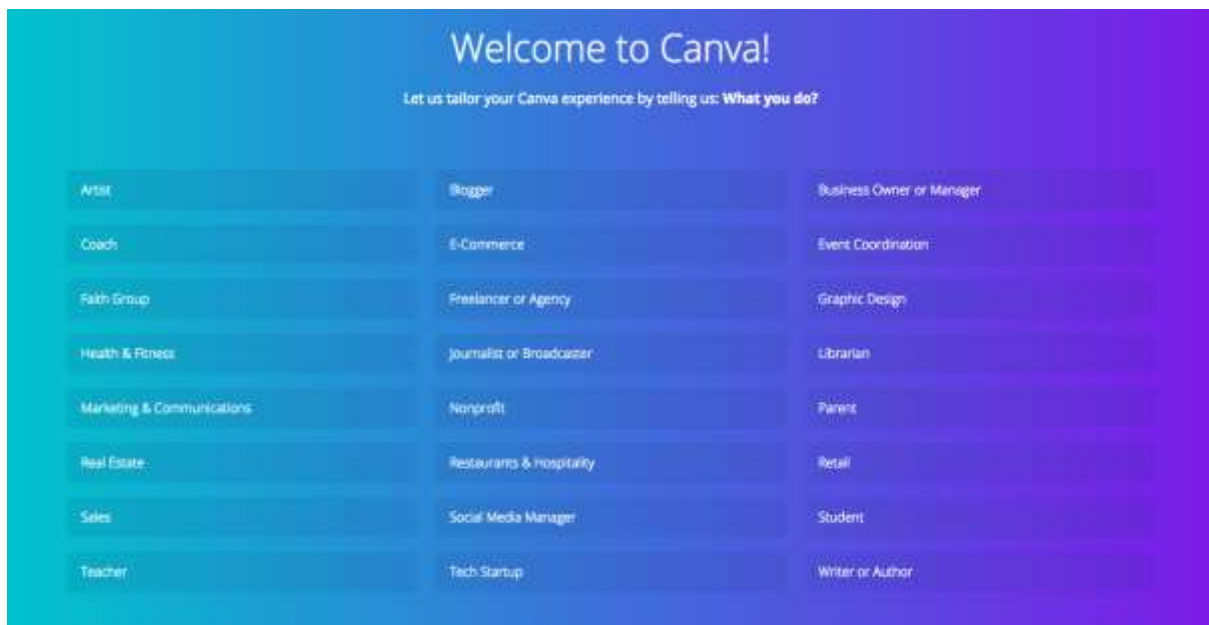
Welcome to Canva!

Let us tailor your Canva experience by telling us: **What you do?**

Artist
Coach
Faith Group
Health & Fitness
Marketing & Communications
Real Estate
Sales
Teacher

Blogger
E-Commerce
Freelancer or Agency
Journalist or Broadcaster
Nonprofit
Restaurants & Hospitality
Social Media Manager
Tech Startup

Business Owner or Manager
Event Coordination
Graphic Design
Librarian
Parent
Retail
Student
Writer or Author